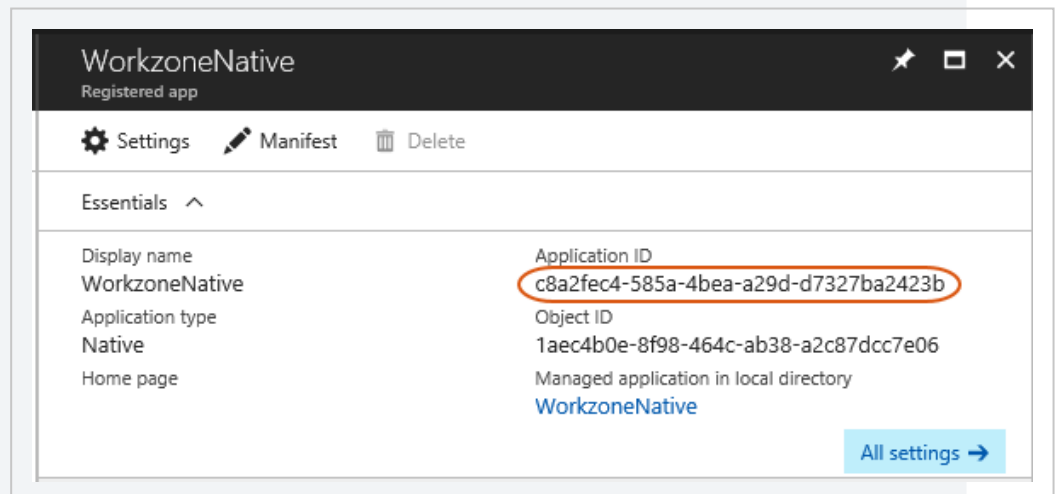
WorkzoneNative
Registered app

Settings Manifest Delete

Essentials

Display name
WorkzoneNative
Application type
Native
Home page

Application ID
c8a2fec4-585a-4bea-a29d-d7327ba2423b
Object ID
1aec4b0e-8f98-464c-ab38-a2c87dcc7e06
Managed application in local directory
WorkzoneNative

All settings →